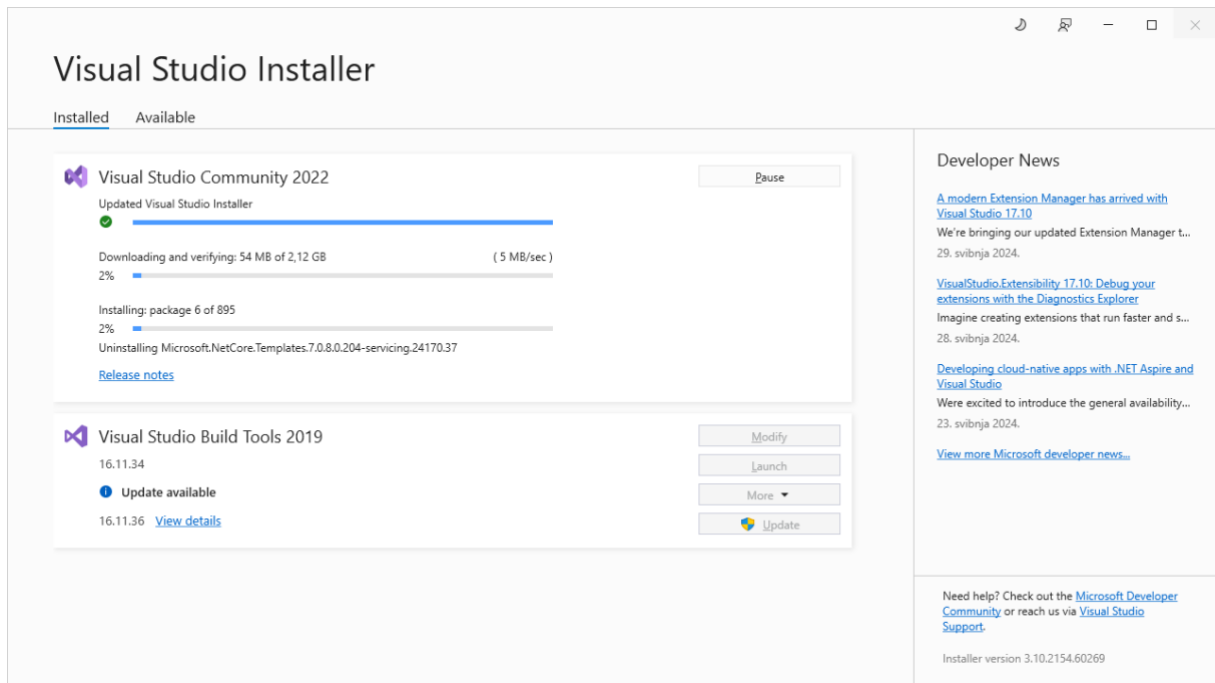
Visual Studio Installer

Installed Available

Visual Studio Community 2022

Pause

Updated Visual Studio Installer

Downloading and verifying: 54 MB of 2,12 GB ( 5 MB/sec )
2%

Installing: package 6 of 895
2%
Uninstalling Microsoft.NetCore.Templates.7.0.8.0.204-servicing.24170.37

Release notes

Visual Studio Build Tools 2019

Modify

16.11.34

Launch

Update available

More

16.11.36 View details

Update

Developer News

A modern Extension Manager has arrived with Visual Studio 17.10
We're bringing our updated Extension Manager t...
29. svibnja 2024.

VisualStudio.Extensibility 17.10: Debug your extensions with the Diagnostics Explorer
Imagine creating extensions that run faster and s...
28. svibnja 2024.

Developing cloud-native apps with .NET Aspire and Visual Studio
Were excited to introduce the general availability...
23. svibnja 2024.

View more Microsoft developer news...

Need help? Check out the Microsoft Developer Community or reach us via Visual Studio Support.

Installer version 3.10.2154.60269